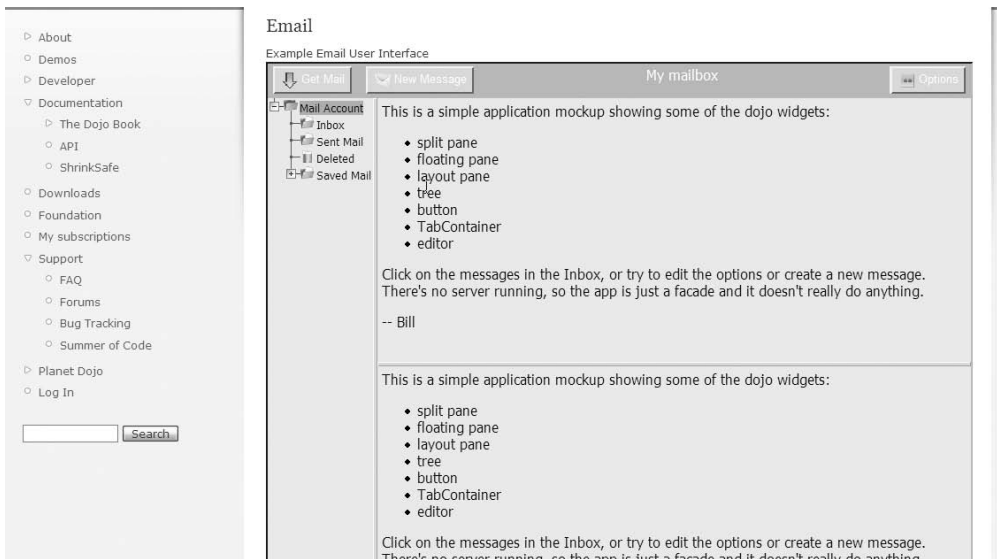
About
Demos
Developer
Documentation
The Dojo Book
API
ShrinkSafe
Downloads
Foundation
My subscriptions
Support
FAQ
Forums
Bug Tracking
Summer of Code
Planet Dojo
Log In

Search

Email

Example Email User Interface

Get Mail New Message My mailbox Options

Mail Account
Inbox
Sent Mail
Deleted
Saved Mail

This is a simple application mockup showing some of the dojo widgets:

- split pane
- floating pane
- layout pane
- tree
- button
- TabContainer
- editor

Click on the messages in the Inbox, or try to edit the options or create a new message. There's no server running, so the app is just a facade and it doesn't really do anything.

-- Bill

This is a simple application mockup showing some of the dojo widgets:

- split pane
- floating pane
- layout pane
- tree
- button
- TabContainer
- editor

Click on the messages in the Inbox, or try to edit the options or create a new message. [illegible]